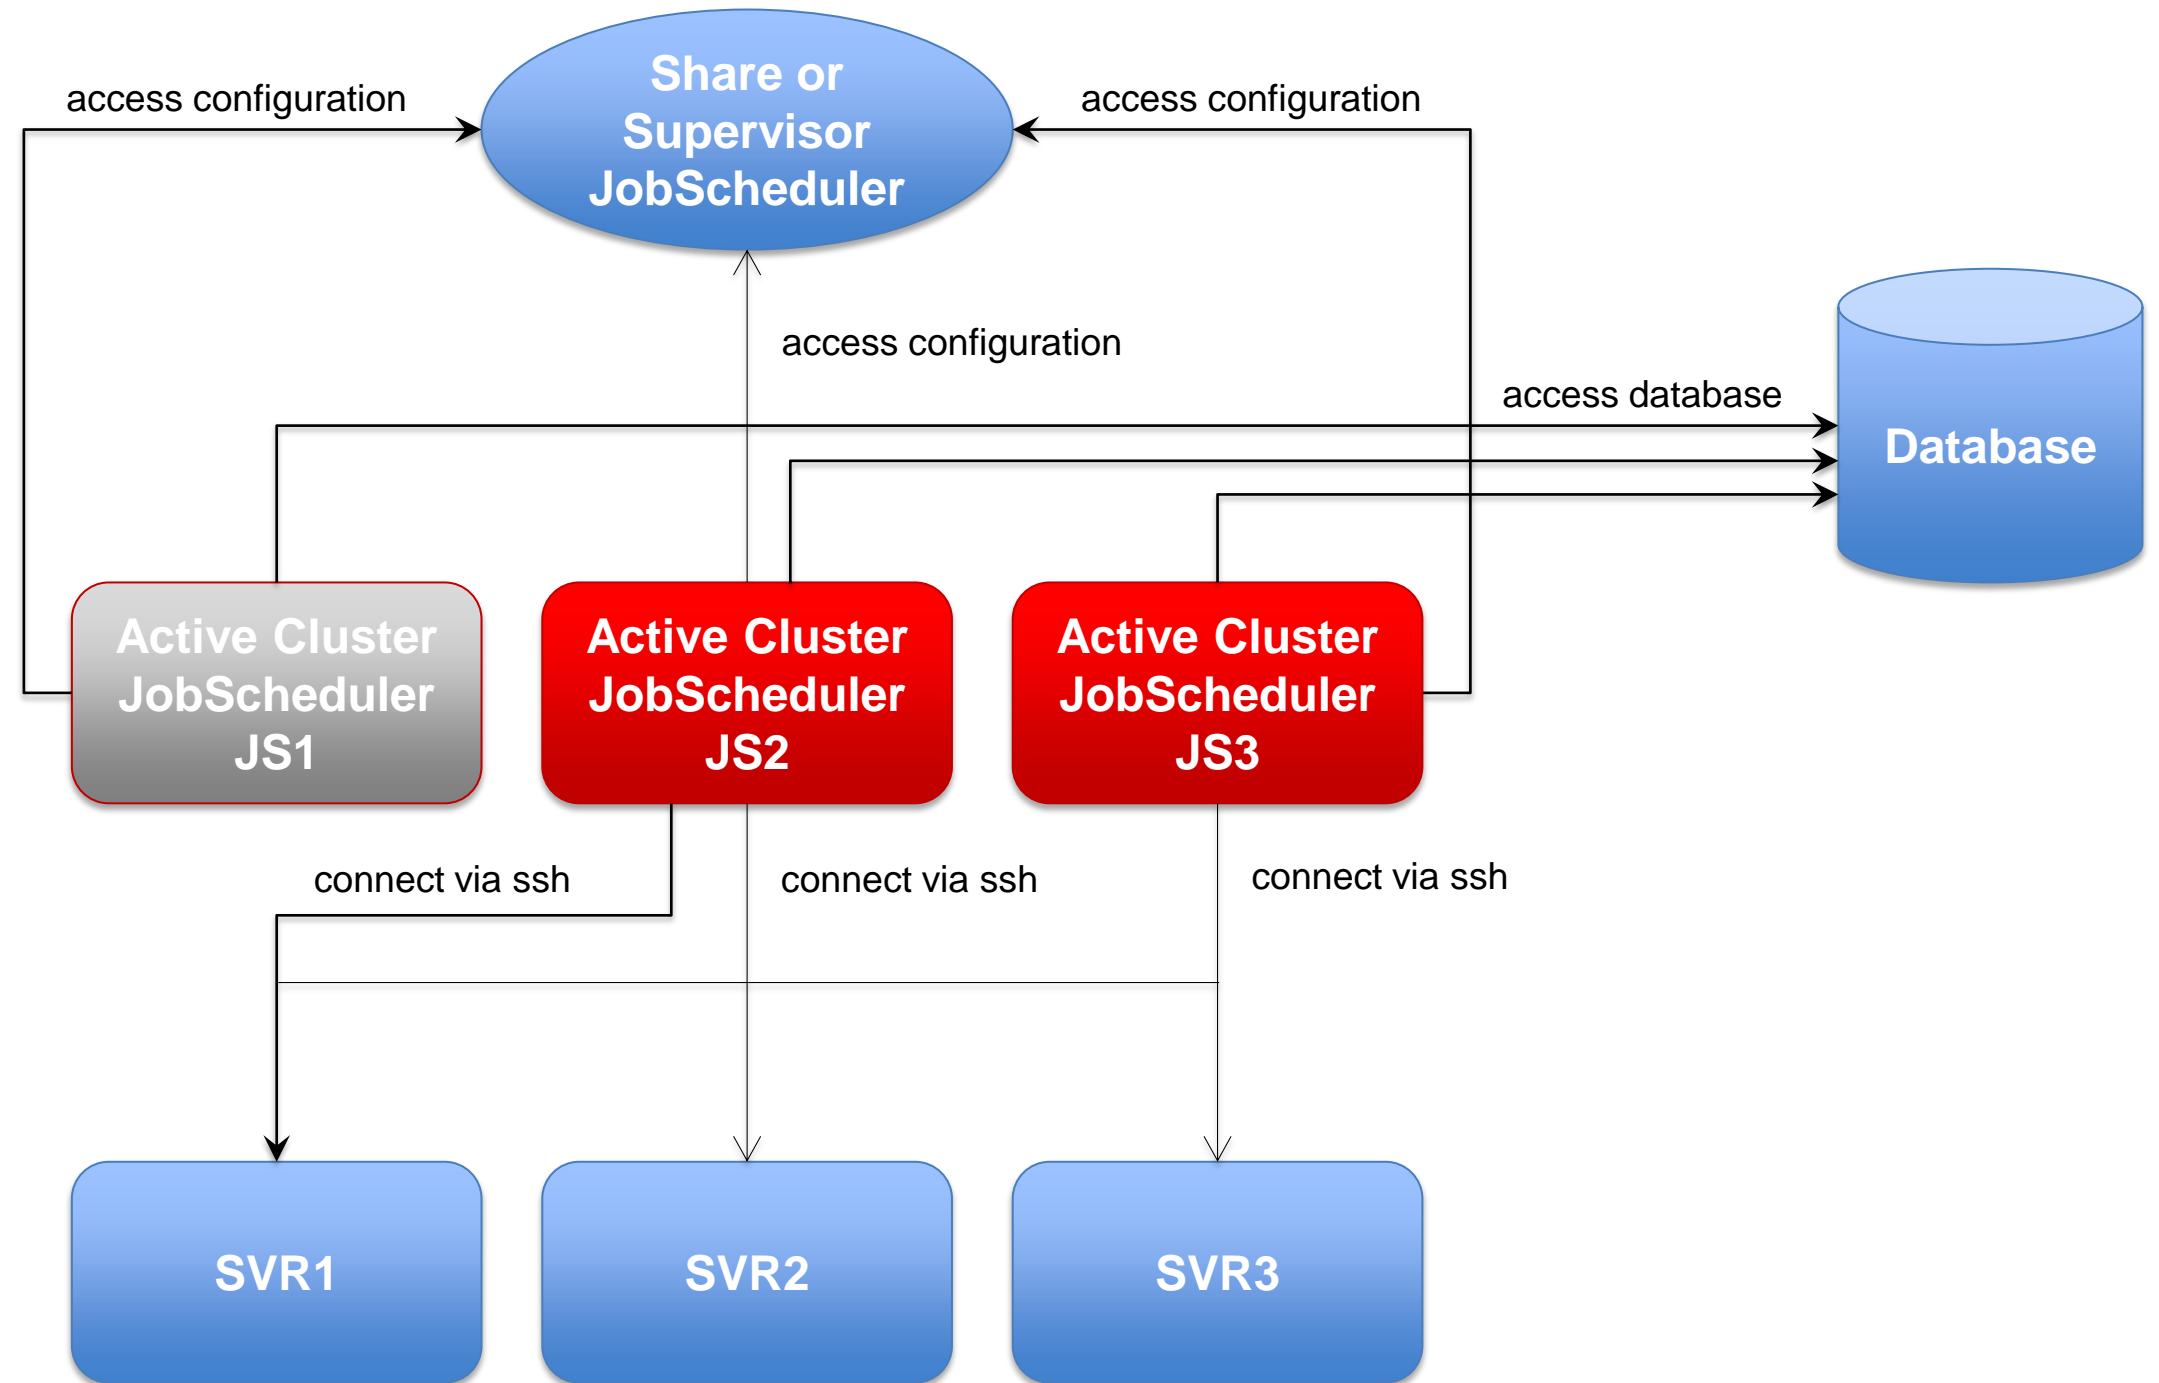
access configuration

Share or Supervisor JobScheduler

access configuration

access configuration

access database

Database

Active Cluster JobScheduler JS1

Active Cluster JobScheduler JS2

Active Cluster JobScheduler JS3

connect via ssh

connect via ssh

connect via ssh

SVR1

SVR2

SVR3